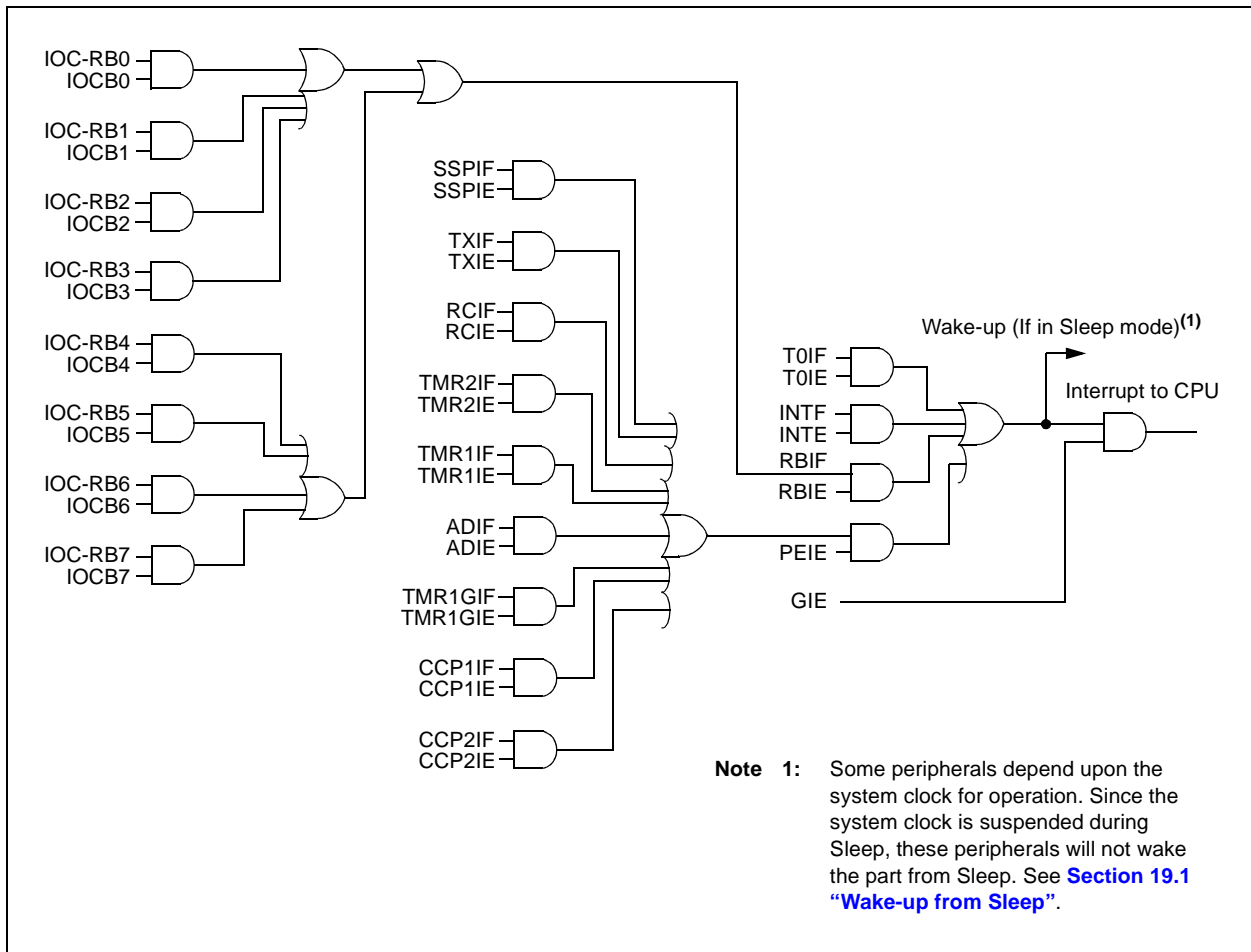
IOC-RB0
IOCB0
IOC-RB1
IOCB1
IOC-RB2
IOCB2
IOC-RB3
IOCB3
IOC-RB4
IOCB4
IOC-RB5
IOCB5
IOC-RB6
IOCB6
IOC-RB7
IOCB7

SSPIF
SSPIE
TXIF
TXIE
RCIF
RCIE
TMR2IF
TMR2IE
TMR1IF
TMR1IE
ADIF
ADIE
TMR1GIF
TMR1GIE
CCP1IF
CCP1IE
CCP2IF
CCP2IE

Wake-up (If in Sleep mode)$^{(1)}$
T0IF
T0IE
INTF
INTE
RBIF
RBIE
PEIE
GIE
Interrupt to CPU

**Note 1:** Some peripherals depend upon the system clock for operation. Since the system clock is suspended during Sleep, these peripherals will not wake the part from Sleep. See **Section 19.1 "Wake-up from Sleep"**.